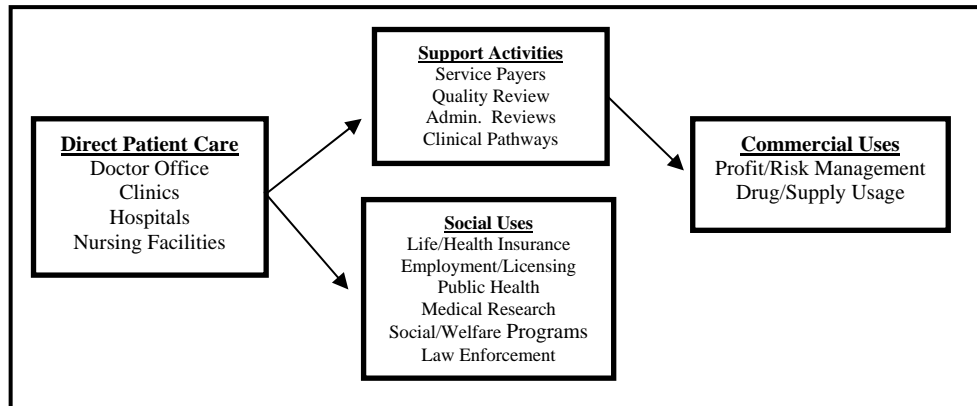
Direct Patient Care
Doctor Office
Clinics
Hospitals
Nursing Facilities

Support Activities
Service Payers
Quality Review
Admin. Reviews
Clinical Pathways

Social Uses
Life/Health Insurance
Employment/Licensing
Public Health
Medical Research
Social/Welfare Programs
Law Enforcement

Commercial Uses
Profit/Risk Management
Drug/Supply Usage